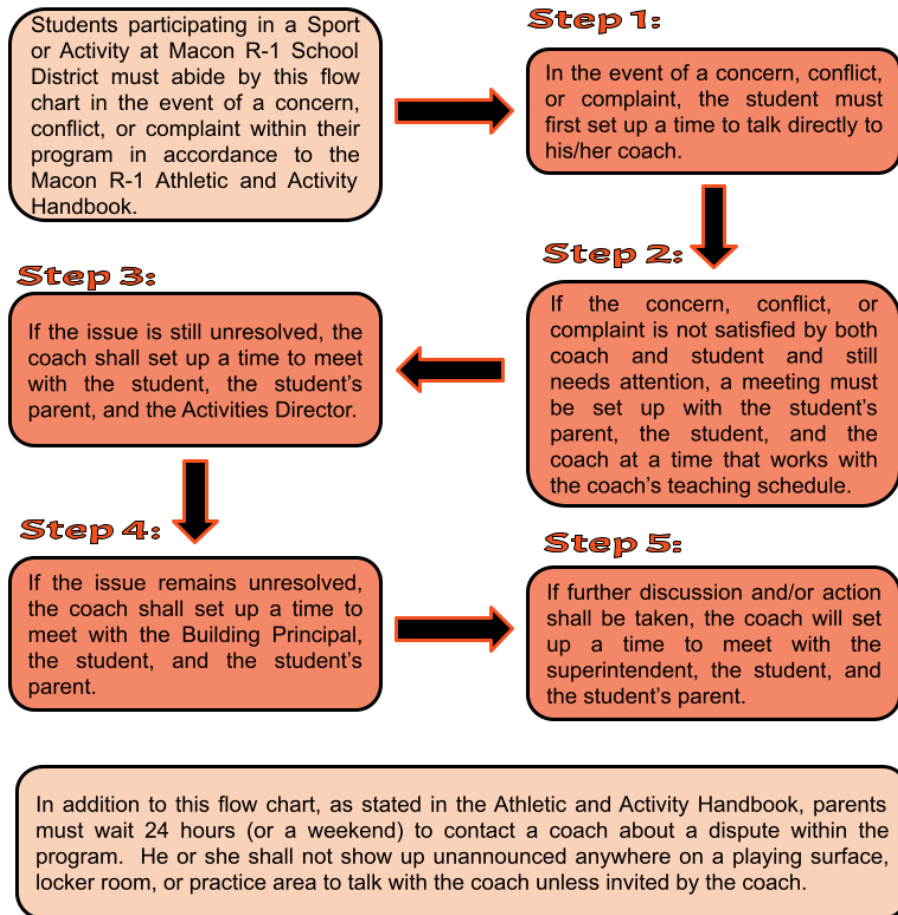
Students participating in a Sport or Activity at Macon R-1 School District must abide by this flow chart in the event of a concern, conflict, or complaint within their program in accordance to the Macon R-1 Athletic and Activity Handbook.

Step 1:

In the event of a concern, conflict, or complaint, the student must first set up a time to talk directly to his/her coach.

Step 2:

If the concern, conflict, or complaint is not satisfied by both coach and student and still needs attention, a meeting must be set up with the student's parent, the student, and the coach at a time that works with the coach's teaching schedule.

Step 3:

If the issue is still unresolved, the coach shall set up a time to meet with the student, the student's parent, and the Activities Director.

Step 4:

If the issue remains unresolved, the coach shall set up a time to meet with the Building Principal, the student, and the student's parent.

Step 5:

If further discussion and/or action shall be taken, the coach will set up a time to meet with the superintendent, the student, and the student's parent.

In addition to this flow chart, as stated in the Athletic and Activity Handbook, parents must wait 24 hours (or a weekend) to contact a coach about a dispute within the program. He or she shall not show up unannounced anywhere on a playing surface, locker room, or practice area to talk with the coach unless invited by the coach.